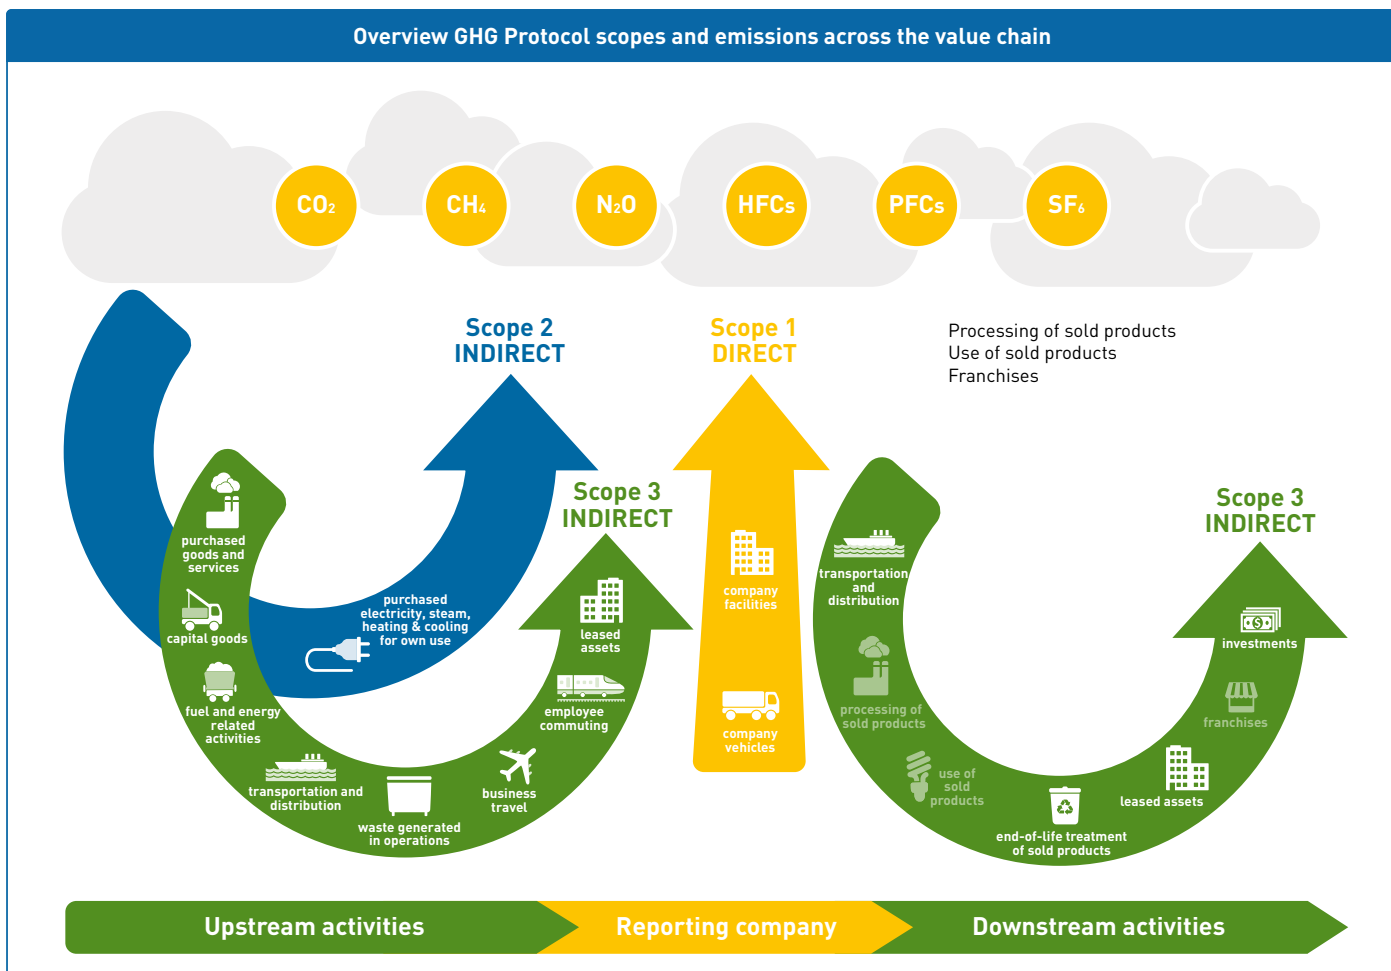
Overview GHG Protocol scopes and emissions across the value chain

$CO_2$ $CH_4$ $N_2O$ HFCs PFCs $SF_6$

Scope 2
INDIRECT

Scope 1
DIRECT

Processing of sold products
Use of sold products
Franchises

Scope 3
INDIRECT

Scope 3
INDIRECT

purchased goods and services

capital goods

fuel and energy related activities

transportation and distribution

waste generated in operations

business travel

employee commuting

leased assets

purchased electricity, steam, heating & cooling for own use

company facilities

company vehicles

transportation and distribution

processing of sold products

use of sold products

end-of-life treatment of sold products

leased assets

franchises

investments

Upstream activities
Reporting company
Downstream activities